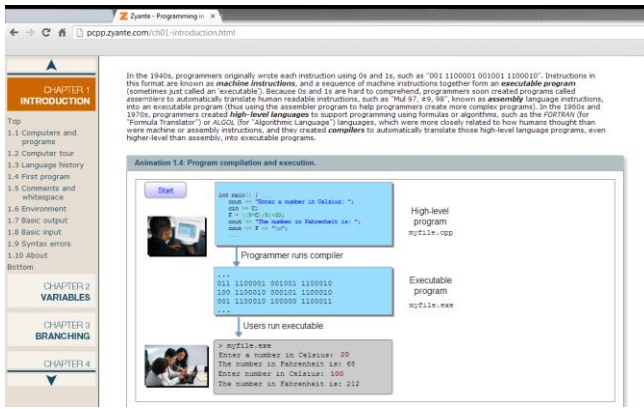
Zyante - Programming in ×

pcpp.zyante.com/ch01-introduction.html

CHAPTER 1
INTRODUCTION

Top
1.1 Computers and programs
1.2 Computer tour
1.3 Language history
1.4 First program
1.5 Comments and whitespace
1.6 Environment
1.7 Basic output
1.8 Basic input
1.9 Syntax errors
1.10 About
Bottom

CHAPTER 2
VARIABLES

CHAPTER 3
BRANCHING

CHAPTER 4

In the 1940s, programmers originally wrote each instruction using 0s and 1s, such as "001 1100001 001001 1100010". Instructions in this format are known as ***machine instructions***, and a sequence of machine instructions together form an ***executable program*** (sometimes just called an 'executable'). Because 0s and 1s are hard to comprehend, programmers soon created programs called assemblers to automatically translate human readable instructions, such as "Mul 97, #9, 98", known as ***assembly*** language instructions, into an executable program (thus using the assembler program to help programmers create more complex programs). In the 1960s and 1970s, programmers created ***high-level languages*** to support programming using formulas or algorithms, such as the *FORTRAN* (for "Formula Translator") or *ALGOL* (for "Algorithmic Language") languages, which were more closely related to how humans thought than were machine or assembly instructions, and they created ***compilers*** to automatically translate those high-level languages programs, even higher-level than assembly, into executable programs.

Animation 1.4: Program compilation and execution.

Start

int main() {
cout << "Enter a number in Celsius: ";
cin >> C;
F = (9*C)/5)+32;
cout << "The number in Fahrenheit is: ";
cout << F << "\n";

High-level program
myfile.cpp

Programmer runs compiler

...
011 1100001 001001 1100010
100 1100010 000101 1100010
001 1100010 100000 1100011
...

Executable program
myfile.exe

Users run executable

> myfile.exe
Enter a number in Celsius: 20
The number in Fahrenheit is: 68
Enter number in Celsius: 100
The number in Fahrenheit is: 212